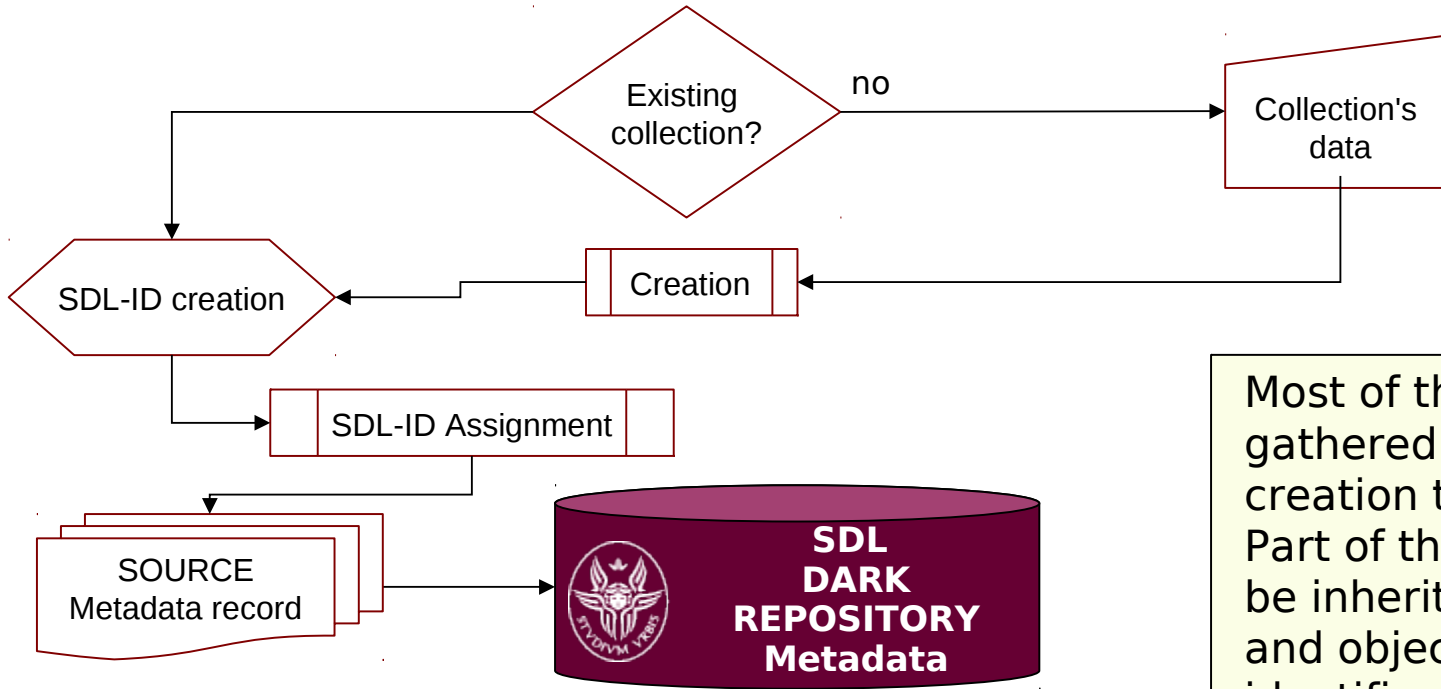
Existing collection?

no

Collection's data

SDL-ID creation

Creation

SDL-ID Assignment

SOURCE Metadata record

STVDIVM VRBIS

SDL DARK REPOSITORY Metadata

Most of th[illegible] gathered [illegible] creation t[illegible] Part of th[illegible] be inherit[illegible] and objec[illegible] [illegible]